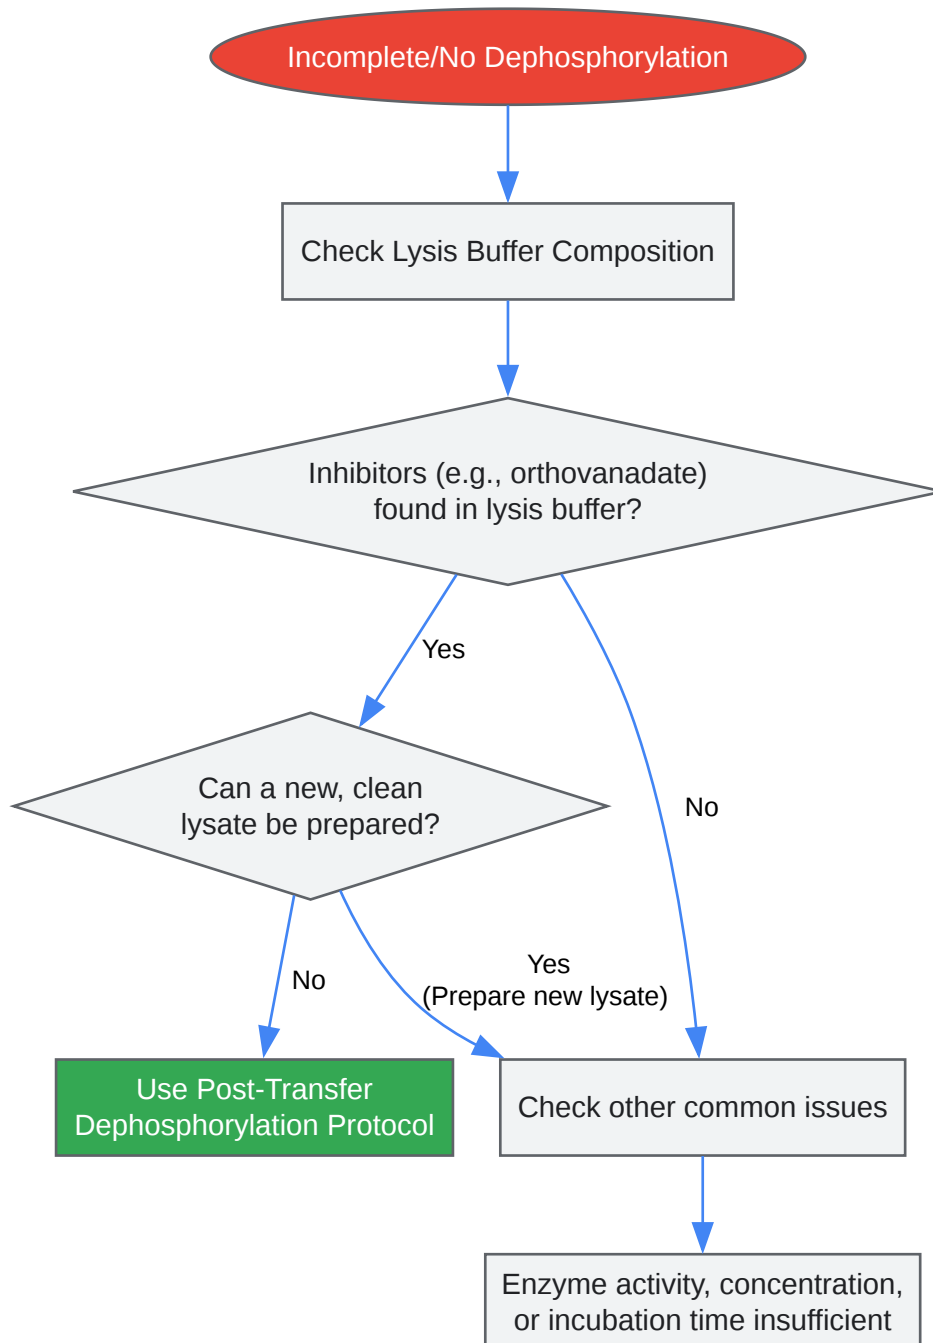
Incomplete/No Dephosphorylation

Check Lysis Buffer Composition

Inhibitors (e.g., orthovanadate) found in lysis buffer?

Yes

No

Can a new, clean lysate be prepared?

No

Yes (Prepare new lysate)

Use Post-Transfer Dephosphorylation Protocol

Check other common issues

Enzyme activity, concentration, or incubation time insufficient